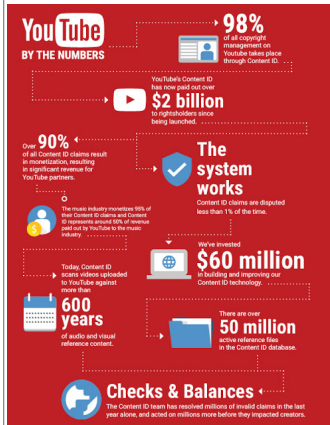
YouTube
BY THE NUMBERS

98%
of all copyright management on Youtube takes place through Content ID.

YouTube's Content ID has now paid out over
$2 billion
to rightsholders since being launched.

Over 90%
of all Content ID claims result in monetization, resulting in significant revenue for YouTube partners.

The system works
Content ID claims are disputed less than 1% of the time.

The music industry monetizes 95% of their Content ID claims and Content ID represents around 50% of revenue paid out by YouTube to the music industry.

We've invested
$60 million
in building and improving our Content ID technology.

Today, Content ID scans videos uploaded to YouTube against more than
600 years
of audio and visual reference content.

There are over
50 million
active reference files in the Content ID database.

Checks & Balances
The Content ID team has resolved millions of invalid claims in the last year alone, and acted on millions more before they impacted creators.